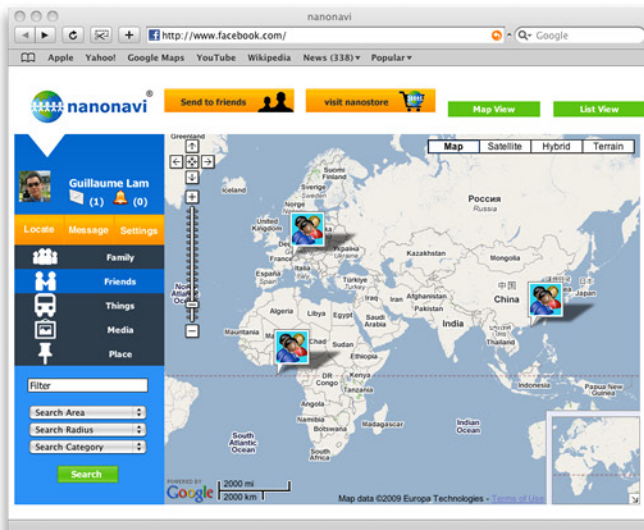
nanonavi

http://www.facebook.com/

Google

Apple Yahoo! Google Maps YouTube Wikipedia News (338) ▾ Popular ▾

nanonavi®

Send to friends

visit nanostore

Map View

List View

Guillaume Lam

(1) (0)

Locate Message Settings

Family

Friends

Things

Media

Place

Filter

Search Area

Search Radius

Search Category

Search

Map Satellite Hybrid Terrain

Greenland

Iceland

Sverige

Suomi

United Kingdom

Deutschland

France

España

Россия

Russia

Türkiye

Iran

Iraq

Afghanistan

Pakistan

中国

China

Japan

India

Algeria

Libya

Egypt

Saudi Arabia

Mali

Niger

Chad

Sudan

Ethiopia

DR Congo

Congo

Kenya

Tanzania

Angola

Namibia

Botswana

Madagascar

South Africa

Mauritania

Indonesia

Papua New Guinea

Indian Ocean

South Atlantic Ocean

2000 mi

2000 km

POWERED BY Google

Map data ©2009 Europa Technologies - Terms of Use